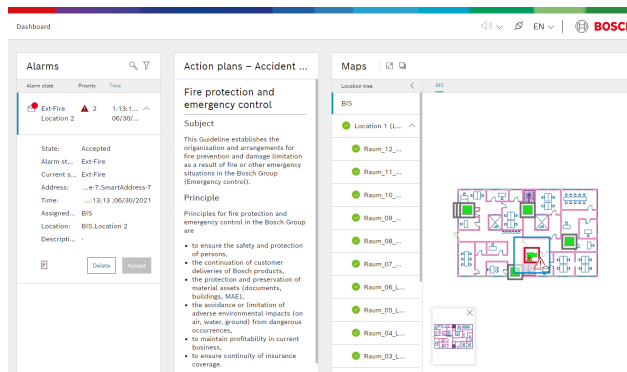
Dashboard

EN

BOSCH

Alarms

Alarm state

Priority

Time

Ext-Fire Location 2

2

1:13:1... 06/30/...

State: Accepted

Alarm st... Ext-Fire

Current s... Ext-Fire

Address: ...e-7.SmartAddress-7

Time: ...:13:13 ,06/30/2021

Assigned... BIS

Location: BIS.Location 2

Descripti... -

Delete

Accept

Action plans – Accident ...

Fire protection and emergency control

Subject

This Guideline establishes the organisation and arrangements for fire prevention and damage limitation as a result of fire or other emergency situations in the Bosch Group (Emergency control).

Principle

Principles for fire protection and emergency control in the Bosch Group are

- to ensure the safety and protection of persons,
- the continuation of customer deliveries of Bosch products,
- the protection and preservation of material assets (documents, buildings, MAE),
- the avoidance or limitation of adverse environmental impacts (on air, water, ground) from dangerous occurences,
- to maintain profitability in current business,
- to ensure continuity of insurance coverage.

Maps

Location tree

BIS

BIS

Location 1 (L...

Raum_12_...

Raum_11_...

Raum_10_...

Raum_09_...

Raum_08_...

Raum_07_...

Raum_06_L...

Raum_05_L...

Raum_04_L...

Raum_03_L...